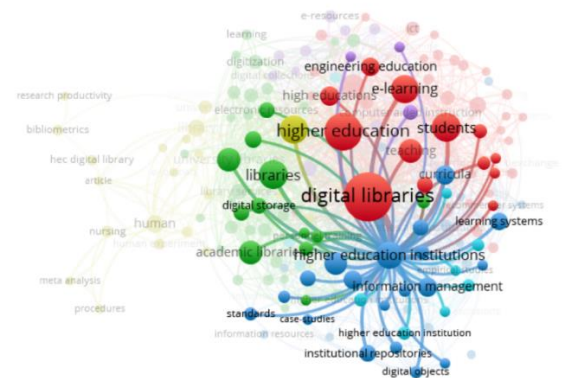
e-resources
learning
ict
digitization
engineering education
research productivity
high educations
e-learning
electronic resources
bibliometrics
higher education
students
hec digital library
teaching
article
curricula
libraries
digital libraries
digital storage
learning systems
nursing
human
academic libraries
higher education institutions
information management
meta analysis
procedures
standards
case studies
information resources
higher education institution
institutional repositories
digital objects